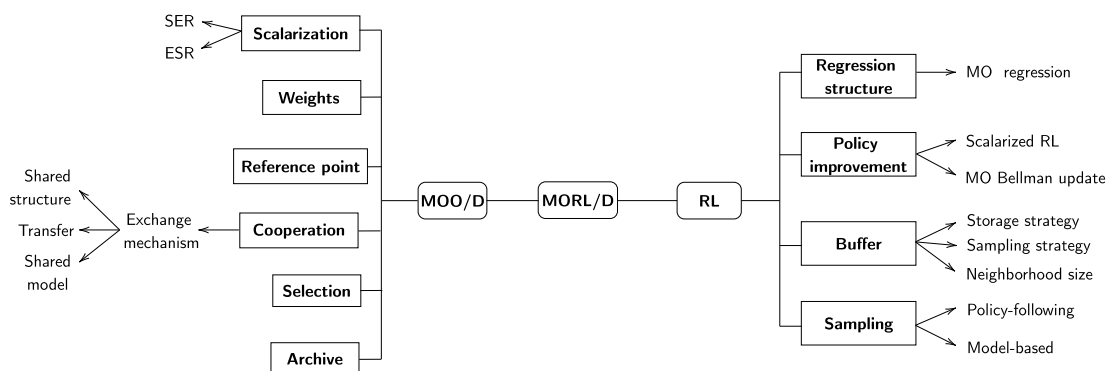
SER
ESR
Scalarization
Weights
Reference point
Shared structure
Transfer
Shared model
Exchange mechanism
Cooperation
Selection
Archive
MOO/D
MORL/D
RL
Regression structure
MO regression
Policy improvement
Scalarized RL
MO Bellman update
Buffer
Storage strategy
Sampling strategy
Neighborhood size
Sampling
Policy-following
Model-based